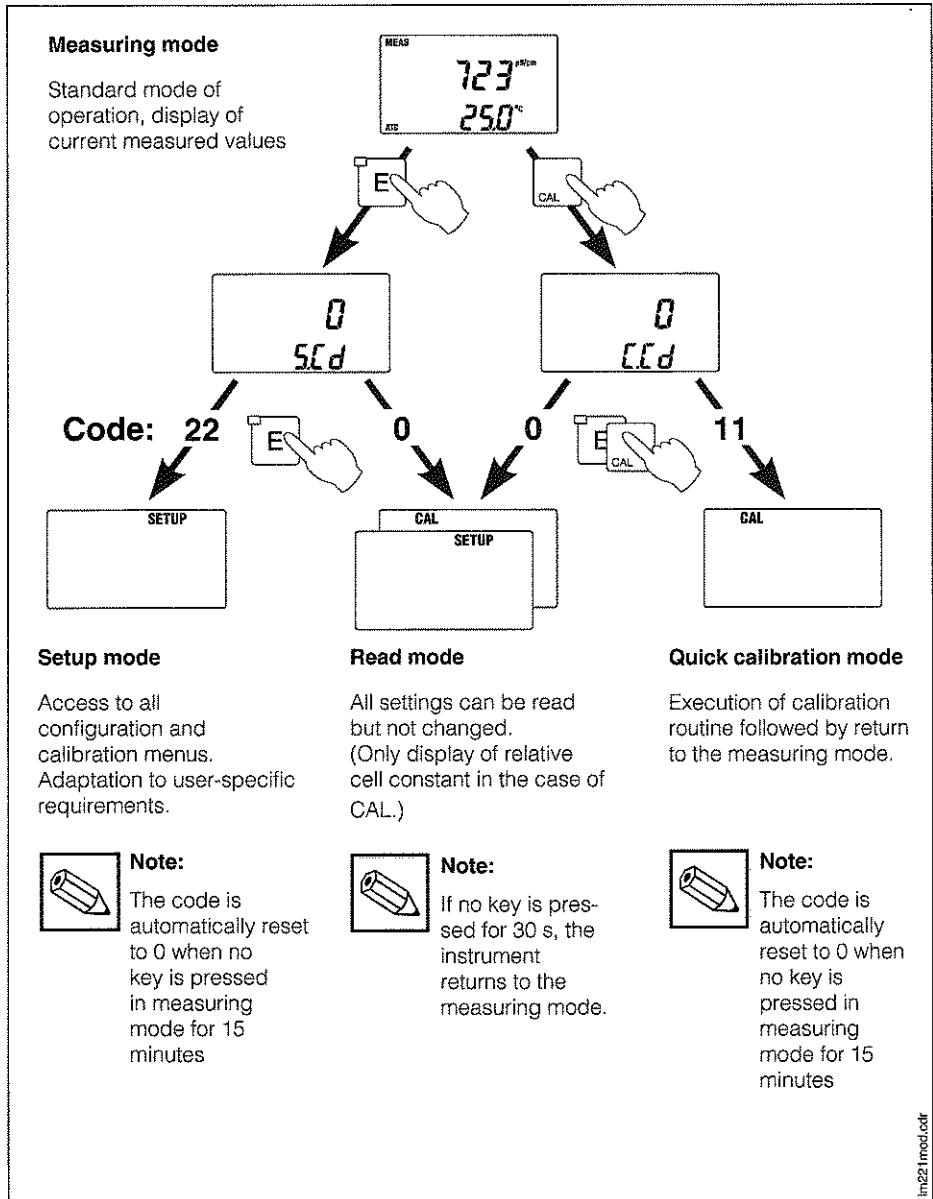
**Measuring mode**

Standard mode of operation, display of current measured values

MEAS
723 µS/cm
ATS 25.0 °C

E

CAL

0
S.C.d

0
C.C.d

Code: 22

E

0

0

E CAL

11

SETUP

CAL
SETUP

CAL

**Setup mode**

Access to all configuration and calibration menus. Adaptation to user-specific requirements.

**Note:**
The code is automatically reset to 0 when no key is pressed in measuring mode for 15 minutes

**Read mode**

All settings can be read but not changed. (Only display of relative cell constant in the case of CAL.)

**Note:**
If no key is pressed for 30 s, the instrument returns to the measuring mode.

**Quick calibration mode**

Execution of calibration routine followed by return to the measuring mode.

**Note:**
The code is automatically reset to 0 when no key is pressed in measuring mode for 15 minutes

lm221mod.cdr